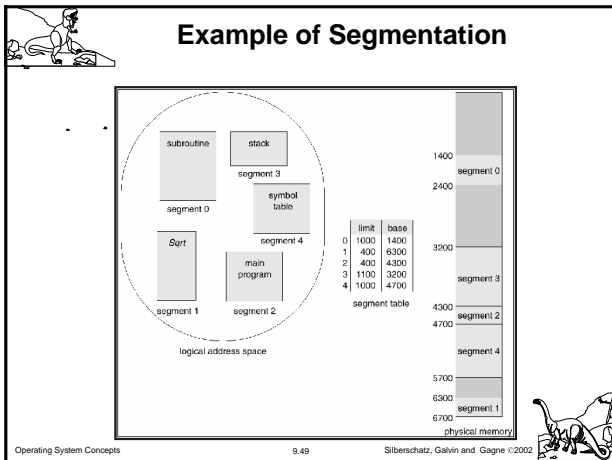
Example of Segmentation

subroutine

segment 0

stack

segment 3

symbol table

segment 4

Sqrt

segment 1

main program

segment 2

logical address space

| | limit | base |
|---|---|---|
| 0 | 1000 | 1400 |
| 1 | 400 | 6300 |
| 2 | 400 | 4300 |
| 3 | 1100 | 3200 |
| 4 | 1000 | 4700 |

segment table

1400
segment 0
2400
3200
segment 3
4300
segment 2
4700
segment 4
5700
6300
segment 1
6700
physical memory

Operating System Concepts

9.49

Silberschatz, Galvin and Gagne ©2002